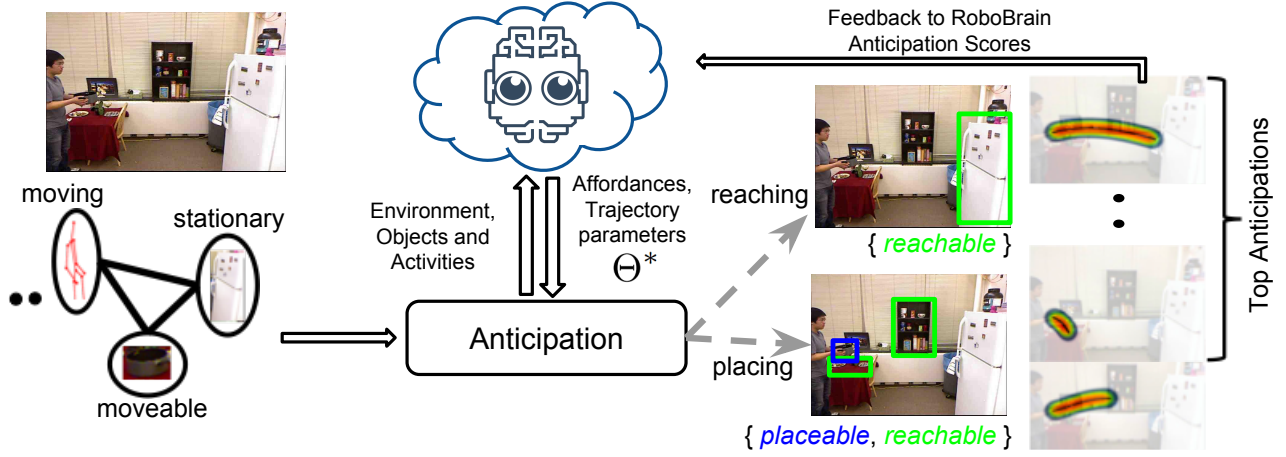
Feedback to RoboBrain Anticipation Scores

moving

stationary

moveable

Environment, Objects and Activities

Affordances, Trajectory parameters $\Theta^*$

Anticipation

reaching

{ reachable }

placing

{ placeable, reachable }

Top Anticipations